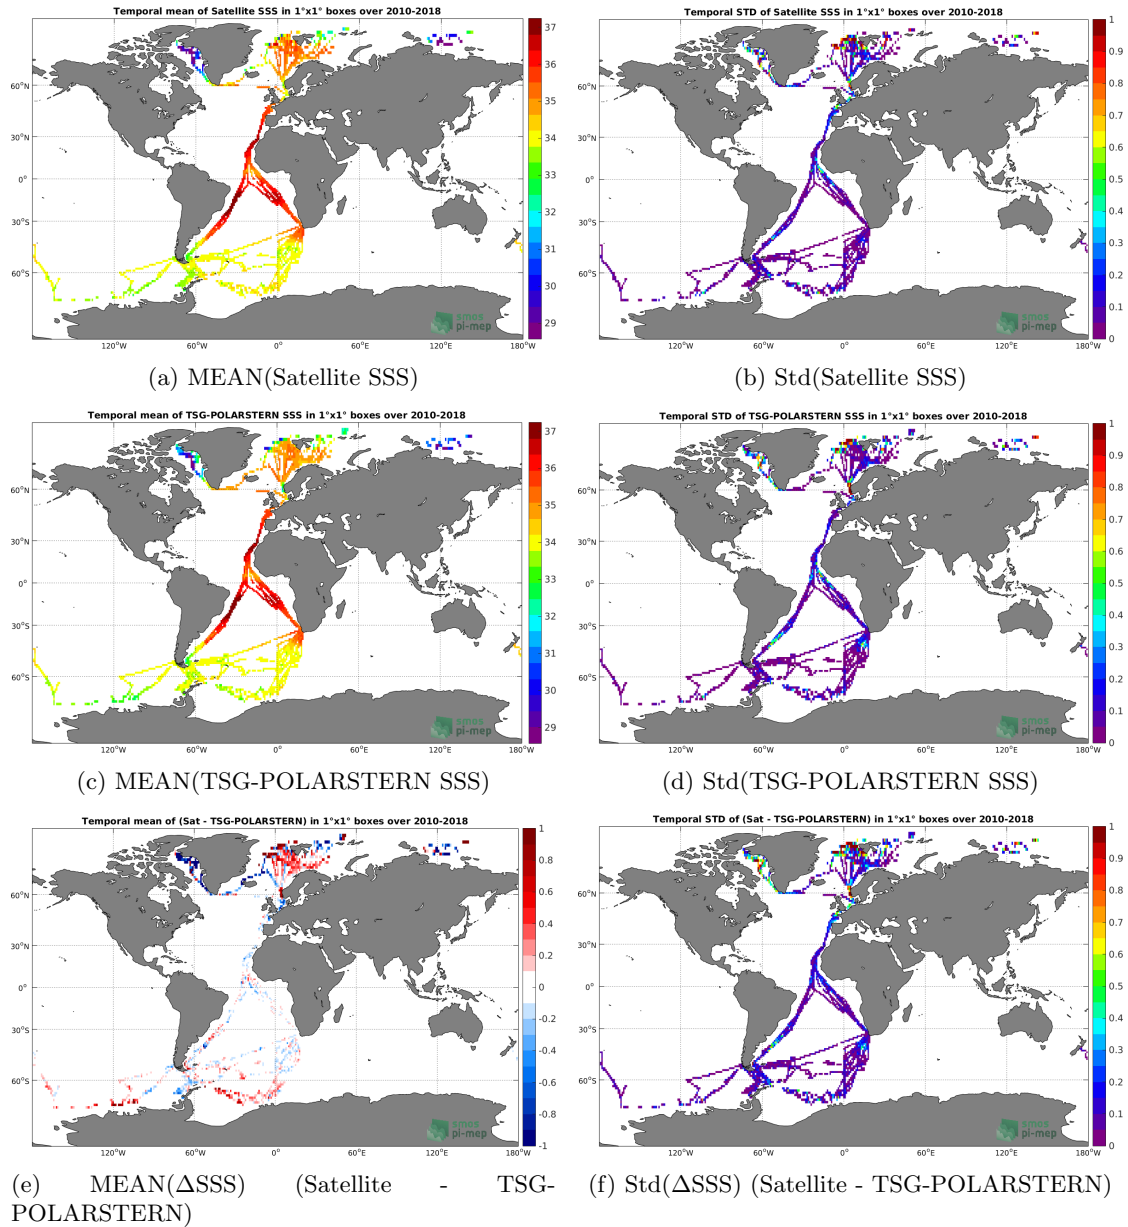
Temporal mean of Satellite SSS in 1°x1° boxes over 2010-2018

37
36
35
34
33
32
31
30
29

60°N
30°N
0°
30°S
60°S

120°W 60°W 0° 60°E 120°E 180°W

smos pi-mep

(a) MEAN(Satellite SSS)

Temporal STD of Satellite SSS in 1°x1° boxes over 2010-2018

1
0.9
0.8
0.7
0.6
0.5
0.4
0.3
0.2
0.1
0

60°N
30°N
0°
30°S
60°S

120°W 60°W 0° 60°E 120°E 180°W

smos pi-mep

(b) Std(Satellite SSS)

Temporal mean of TSG-POLARSTERN SSS in 1°x1° boxes over 2010-2018

37
36
35
34
33
32
31
30
29

60°N
30°N
0°
30°S
60°S

120°W 60°W 0° 60°E 120°E 180°W

smos pi-mep

(c) MEAN(TSG-POLARSTERN SSS)

Temporal STD of TSG-POLARSTERN SSS in 1°x1° boxes over 2010-2018

1
0.9
0.8
0.7
0.6
0.5
0.4
0.3
0.2
0.1
0

60°N
30°N
0°
30°S
60°S

120°W 60°W 0° 60°E 120°E 180°W

smos pi-mep

(d) Std(TSG-POLARSTERN SSS)

Temporal mean of (Sat - TSG-POLARSTERN) in 1°x1° boxes over 2010-2018

1
0.8
0.6
0.4
0.2
0
-0.2
-0.4
-0.6
-0.8
-1

60°N
30°N
0°
30°S
60°S

120°W 60°W 0° 60°E 120°E 180°W

smos pi-mep

(e) MEAN(ΔSSS) (Satellite - TSG-POLARSTERN)

Temporal STD of (Sat - TSG-POLARSTERN) in 1°x1° boxes over 2010-2018

1
0.9
0.8
0.7
0.6
0.5
0.4
0.3
0.2
0.1
0

60°N
30°N
0°
30°S
60°S

120°W 60°W 0° 60°E 120°E 180°W

smos pi-mep

(f) Std(ΔSSS) (Satellite - TSG-POLARSTERN)